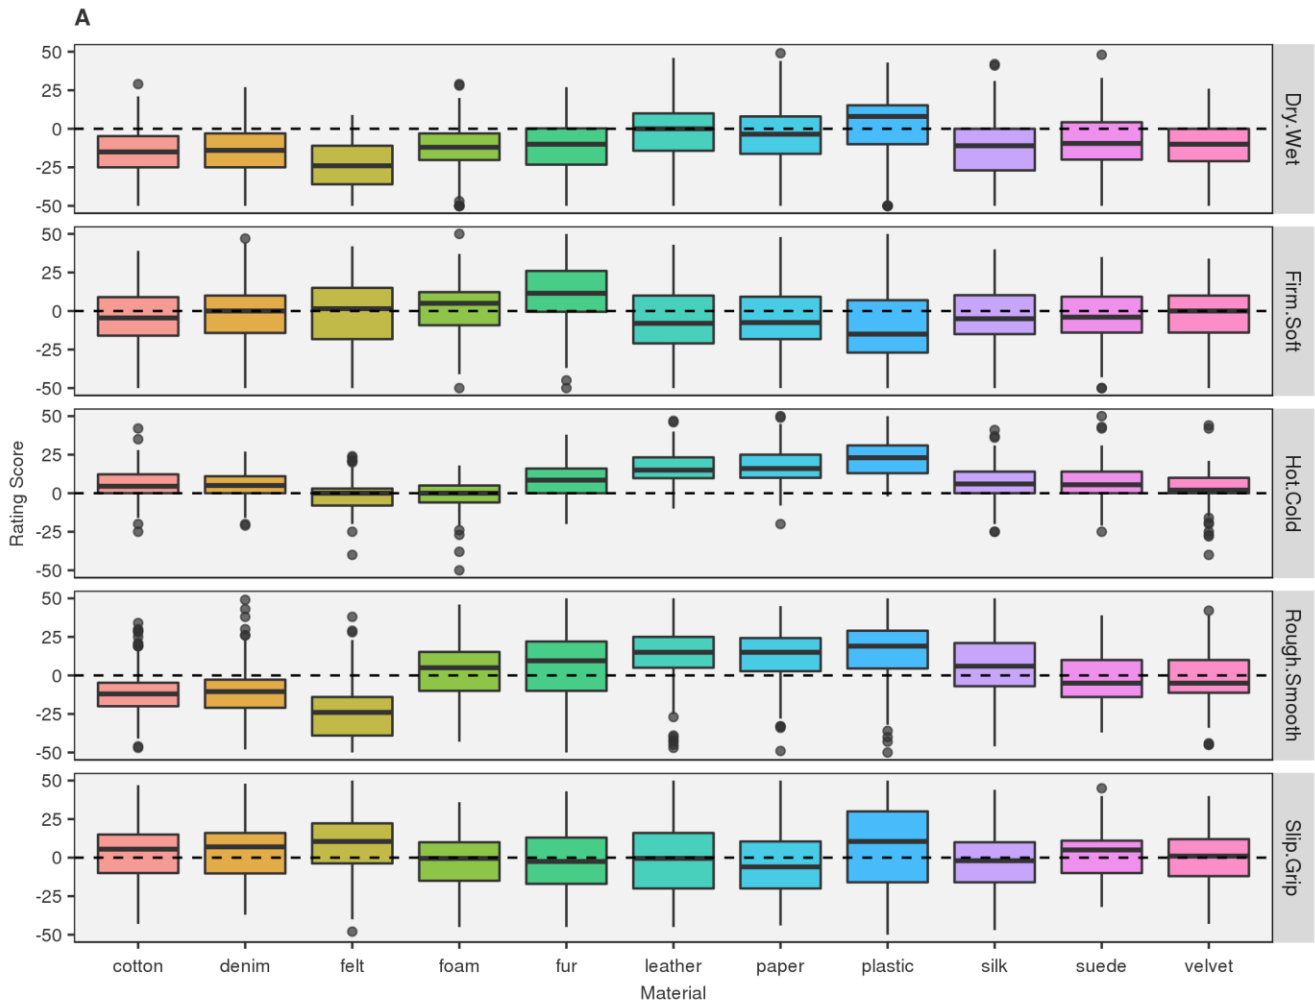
A

Rating Score

50
25
0
-25
-50
Dry.Wet

50
25
0
-25
-50
Firm.Soft

50
25
0
-25
-50
Hot.Cold

50
25
0
-25
-50
Rough.Smooth

50
25
0
-25
-50
Slip.Grip

cotton denim felt foam fur leather paper plastic silk suede velvet

Material